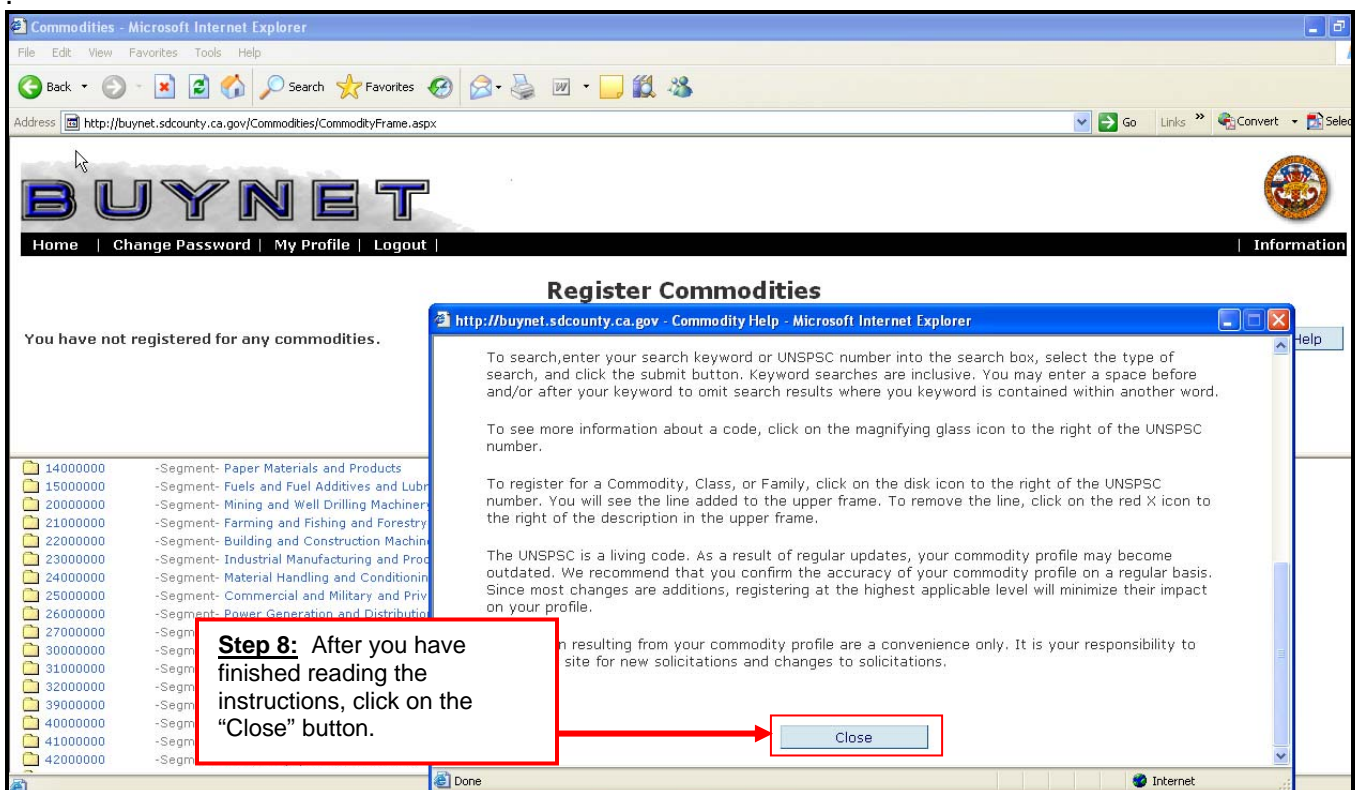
Commodities - Microsoft Internet Explorer

File Edit View Favorites Tools Help

Back Search Favorites

Address http://buynet.sdcounty.ca.gov/Commodities/CommodityFrame.aspx

Go Links » Convert Selec

BUYNET

Home | Change Password | My Profile | Logout | | Information

Register Commodities

You have not registered for any commodities.

Help

14000000 -Segment- Paper Materials and Products
15000000 -Segment- Fuels and Fuel Additives and Lubr
20000000 -Segment- Mining and Well Drilling Machinery
21000000 -Segment- Farming and Fishing and Forestry
22000000 -Segment- Building and Construction Machin
23000000 -Segment- Industrial Manufacturing and Proc
24000000 -Segment- Material Handling and Conditionin
25000000 -Segment- Commercial and Military and Priv
26000000 -Segment- Power Generation and Distributio
27000000 -Segm
30000000 -Segm
31000000 -Segm
32000000 -Segm
39000000 -Segm
40000000 -Segm
41000000 -Segm
42000000 -Segm

http://buynet.sdcounty.ca.gov - Commodity Help - Microsoft Internet Explorer

To search,enter your search keyword or UNSPSC number into the search box, select the type of search, and click the submit button. Keyword searches are inclusive. You may enter a space before and/or after your keyword to omit search results where you keyword is contained within another word.

To see more information about a code, click on the magnifying glass icon to the right of the UNSPSC number.

To register for a Commodity, Class, or Family, click on the disk icon to the right of the UNSPSC number. You will see the line added to the upper frame. To remove the line, click on the red X icon to the right of the description in the upper frame.

The UNSPSC is a living code. As a result of regular updates, your commodity profile may become outdated. We recommend that you confirm the accuracy of your commodity profile on a regular basis. Since most changes are additions, registering at the highest applicable level will minimize their impact on your profile.

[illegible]n resulting from your commodity profile are a convenience only. It is your responsibility to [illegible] site for new solicitations and changes to solicitations.

Close

Done

Internet

Step 8: After you have finished reading the instructions, click on the “Close” button.